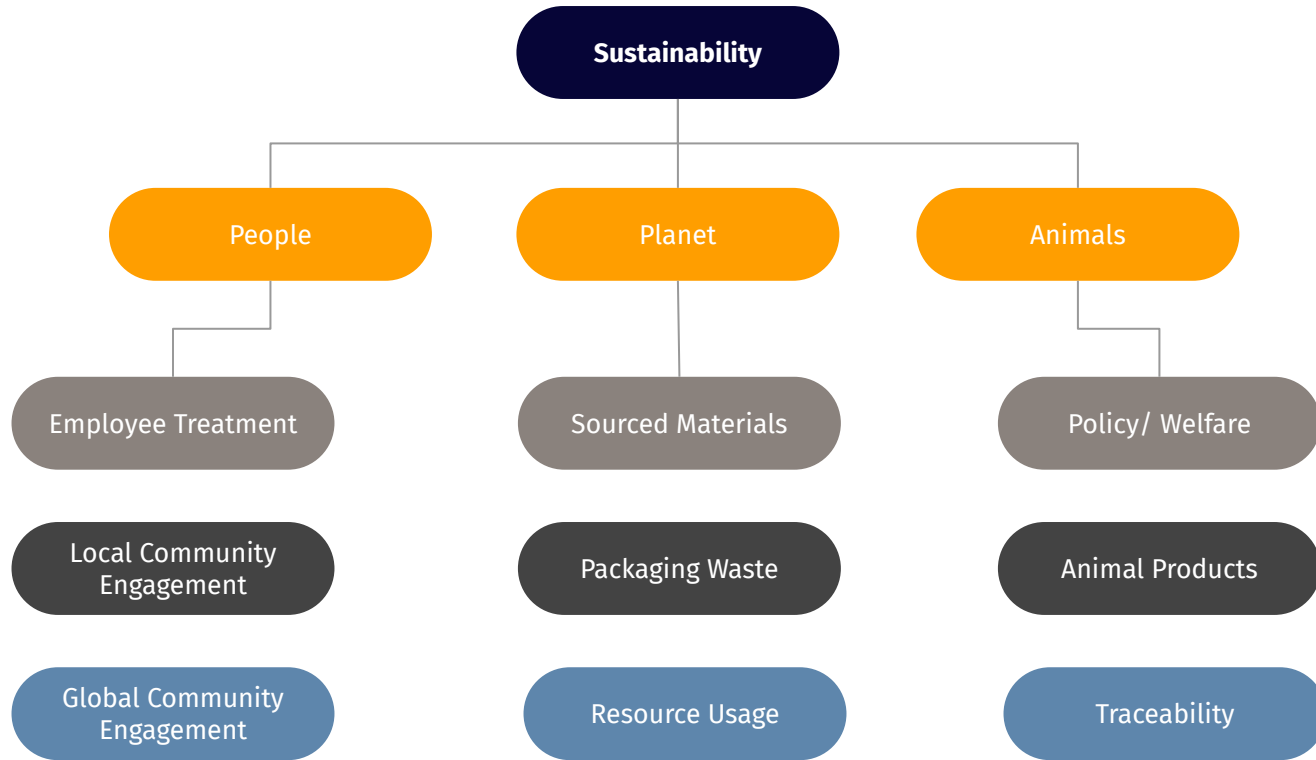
Sustainability

People

Planet

Animals

Employee Treatment

Local Community Engagement

Global Community Engagement

Sourced Materials

Packaging Waste

Resource Usage

Policy/ Welfare

Animal Products

Traceability